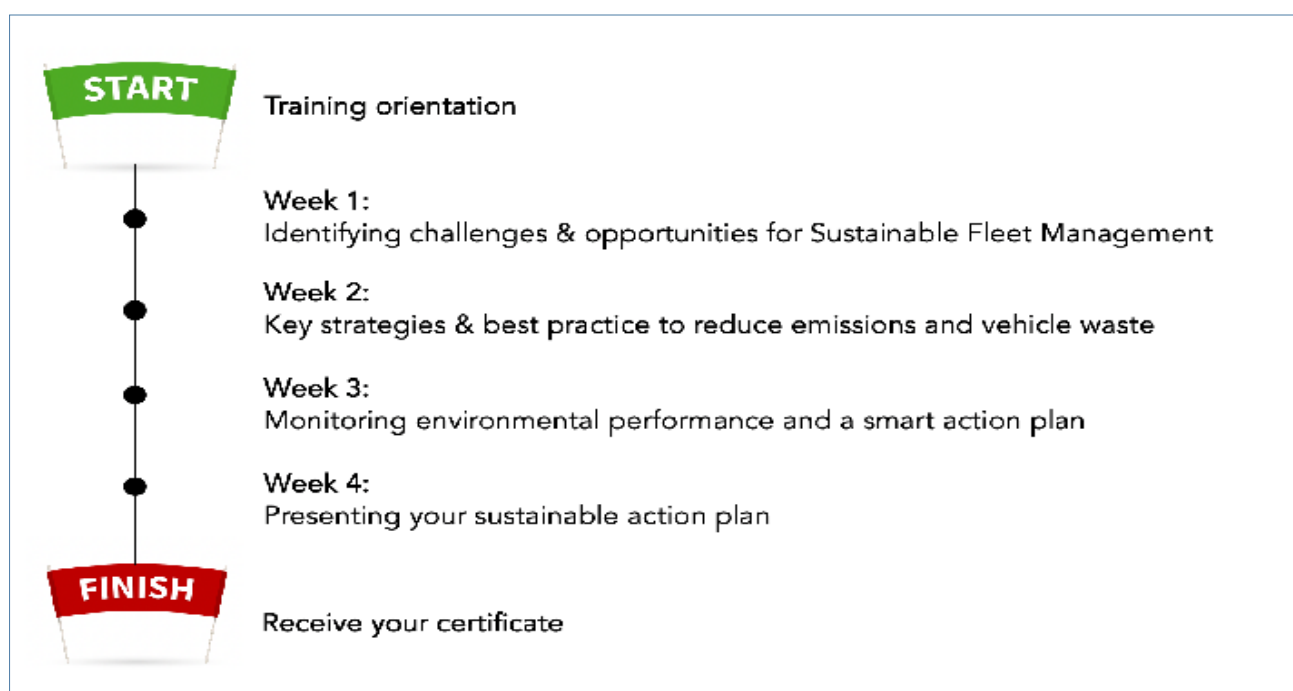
START

Training orientation

Week 1:
Identifying challenges & opportunities for Sustainable Fleet Management

Week 2:
Key strategies & best practice to reduce emissions and vehicle waste

Week 3:
Monitoring environmental performance and a smart action plan

Week 4:
Presenting your sustainable action plan

FINISH

Receive your certificate